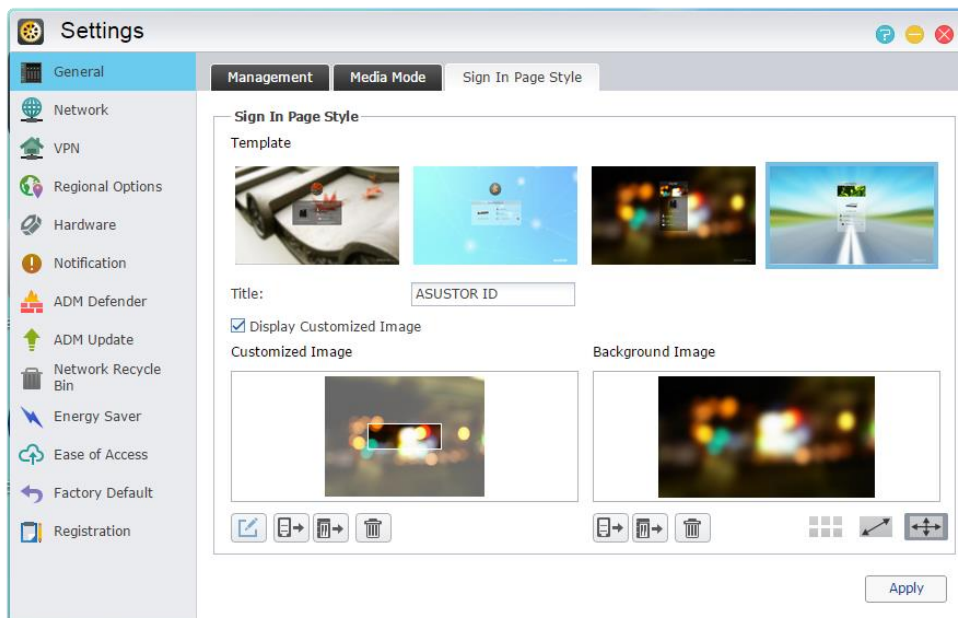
Settings

General
Network
VPN
Regional Options
Hardware
Notification
ADM Defender
ADM Update
Network Recycle Bin
Energy Saver
Ease of Access
Factory Default
Registration

Management
Media Mode
Sign In Page Style

Sign In Page Style
Template

Title: ASUSTOR ID

Display Customized Image

Customized Image

Background Image

Apply